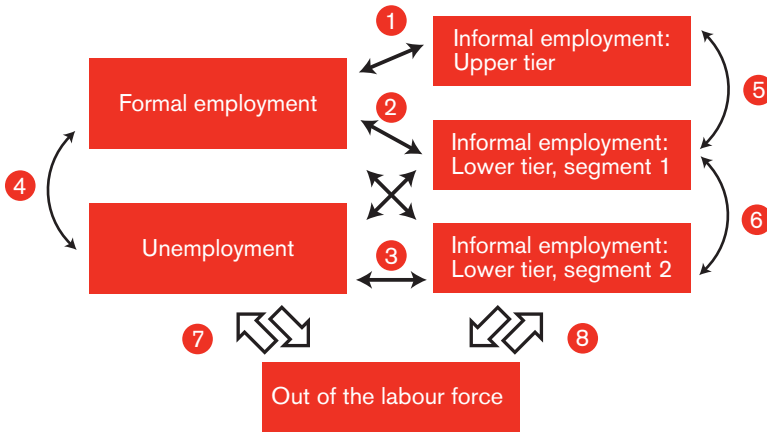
1

Informal employment: Upper tier

Formal employment

2

5

Informal employment: Lower tier, segment 1

4

6

Unemployment

3

Informal employment: Lower tier, segment 2

7

8

Out of the labour force